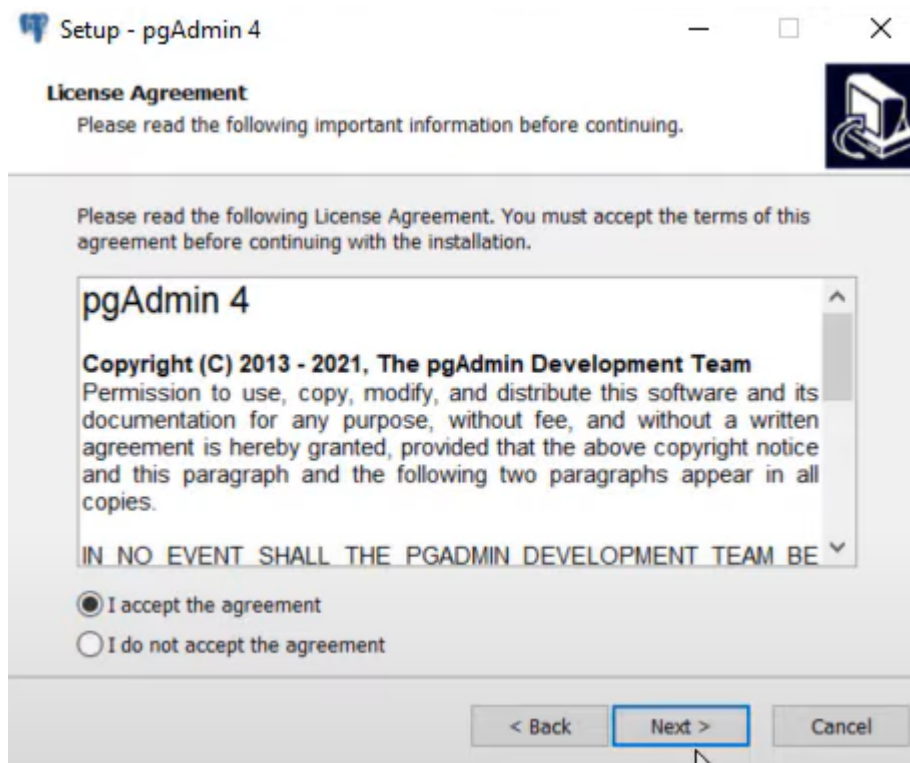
Setup - pgAdmin 4

License Agreement
Please read the following important information before continuing.

Please read the following License Agreement. You must accept the terms of this agreement before continuing with the installation.

pgAdmin 4

Copyright (C) 2013 - 2021, The pgAdmin Development Team
Permission to use, copy, modify, and distribute this software and its documentation for any purpose, without fee, and without a written agreement is hereby granted, provided that the above copyright notice and this paragraph and the following two paragraphs appear in all copies.

IN NO EVENT SHALL THE PGADMIN DEVELOPMENT TEAM BE

I accept the agreement
I do not accept the agreement

< Back
Next >
Cancel